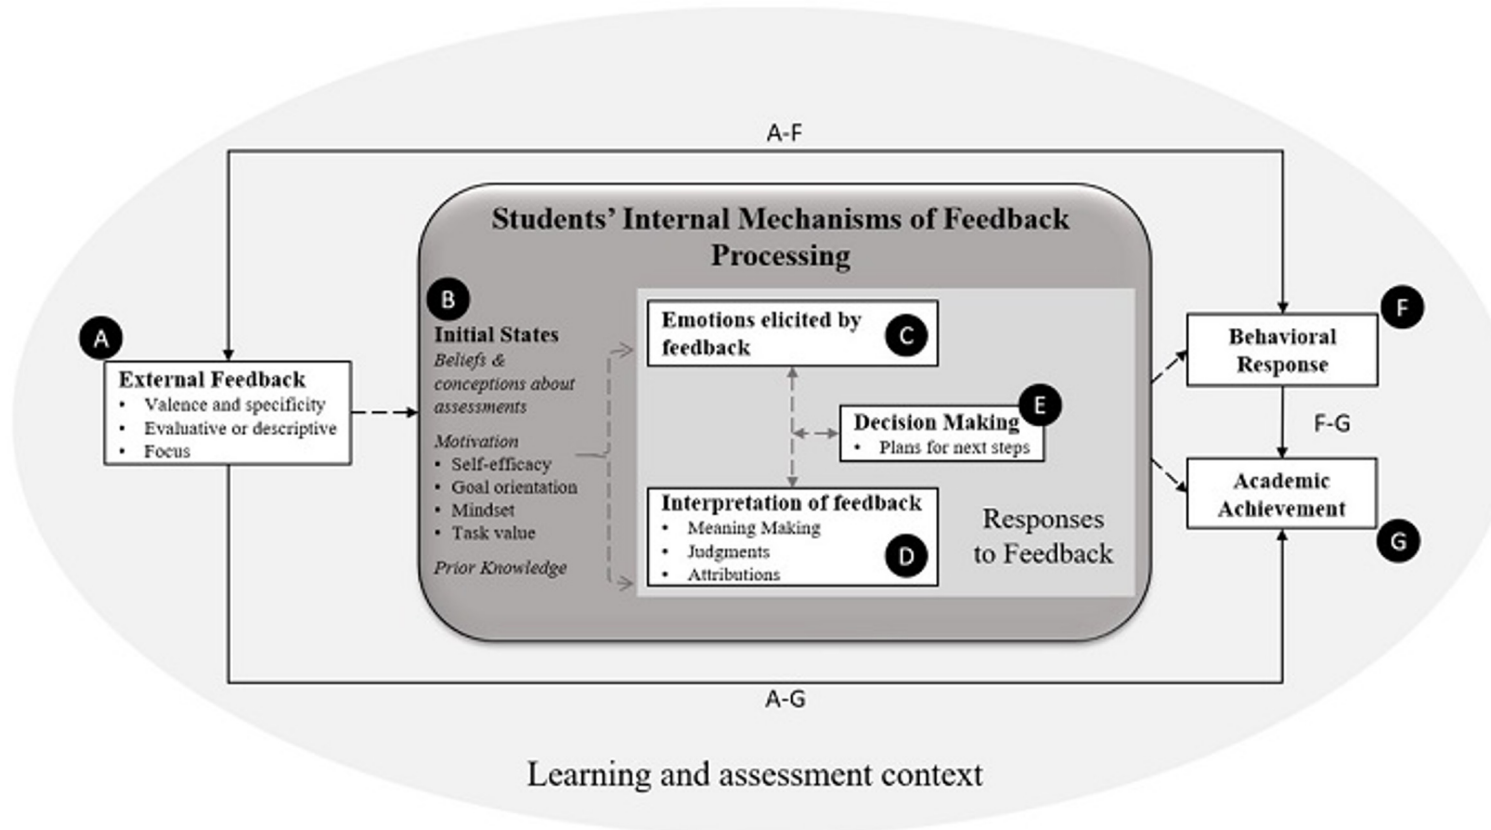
A-F

Students' Internal Mechanisms of Feedback Processing

A

External Feedback
• Valence and specificity
• Evaluative or descriptive
• Focus

B

Initial States
Beliefs & conceptions about assessments

Motivation
• Self-efficacy
• Goal orientation
• Mindset
• Task value

Prior Knowledge

Emotions elicited by feedback C

Decision Making E
• Plans for next steps

Interpretation of feedback
• Meaning Making
• Judgments
• Attributions
D

Responses to Feedback

Behavioral Response F

F-G

Academic Achievement G

A-G

Learning and assessment context